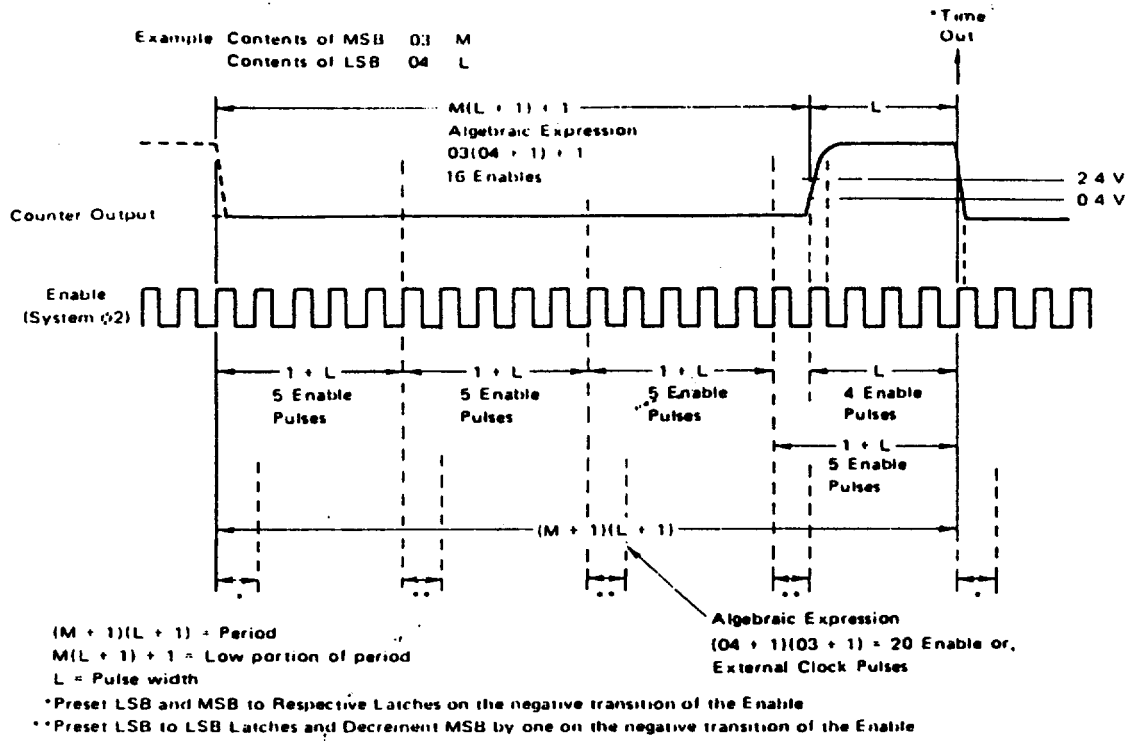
Example Contents of MSB 03 M
Contents of LSB 04 L

*Time Out

M(L + 1) + 1
Algebraic Expression
03(04 + 1) + 1
16 Enables

L

2 4 V
0 4 V

Counter Output

Enable (System $\phi$2)

1 + L
5 Enable Pulses

1 + L
5 Enable Pulses

1 + L
5 Enable Pulses

L
4 Enable Pulses

1 + L
5 Enable Pulses

(M + 1)(L + 1)

*

**

**

**

*

Algebraic Expression
(04 + 1)(03 + 1) = 20 Enable or, External Clock Pulses

(M + 1)(L + 1) = Period
M(L + 1) + 1 = Low portion of period
L = Pulse width
*Preset LSB and MSB to Respective Latches on the negative transition of the Enable
**Preset LSB to LSB Latches and Decrement MSB by one on the negative transition of the Enable